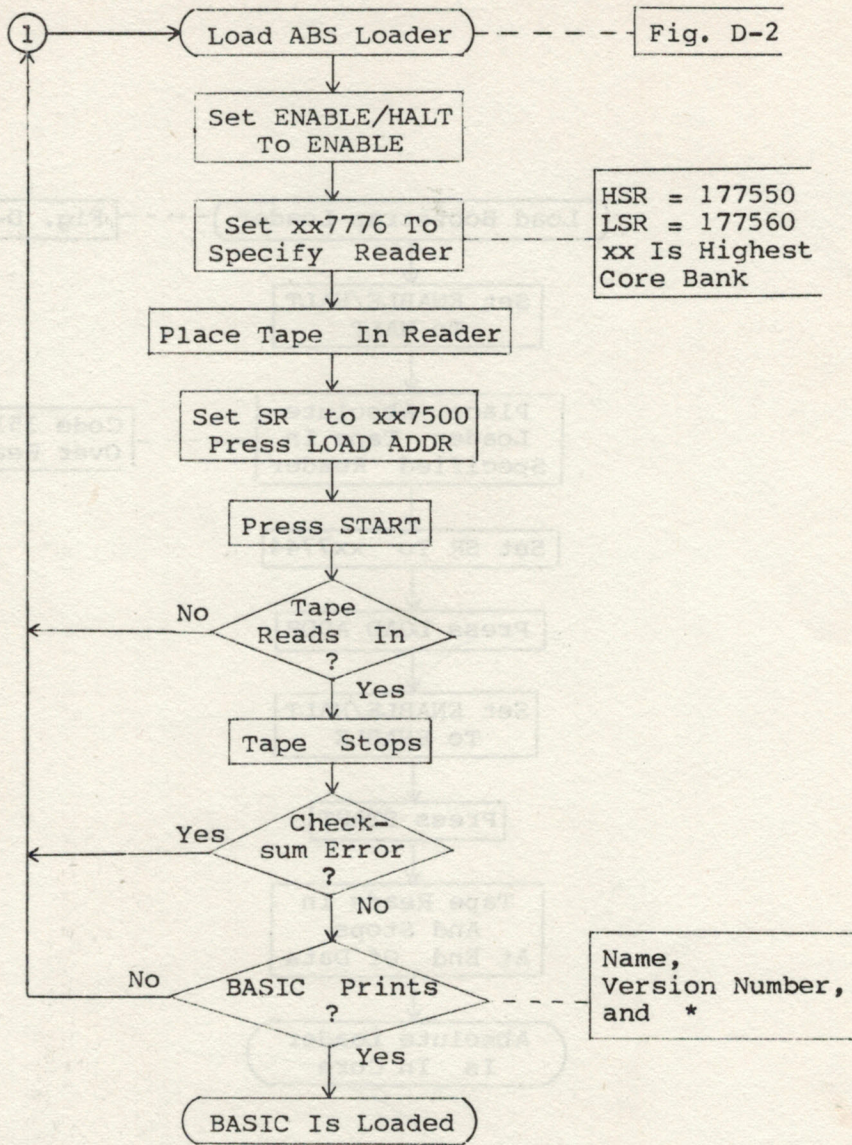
1

Load ABS Loader

Fig. D-2

Set ENABLE/HALT To ENABLE

Set xx7776 To Specify Reader

HSR = 177550
LSR = 177560
xx Is Highest Core Bank

Place Tape In Reader

Set SR to xx7500
Press LOAD ADDR

Press START

Tape Reads In ?

No

Yes

Tape Stops

Check-sum Error ?

Yes

No

BASIC Prints ?

No

Name, Version Number, and *

Yes

BASIC Is Loaded